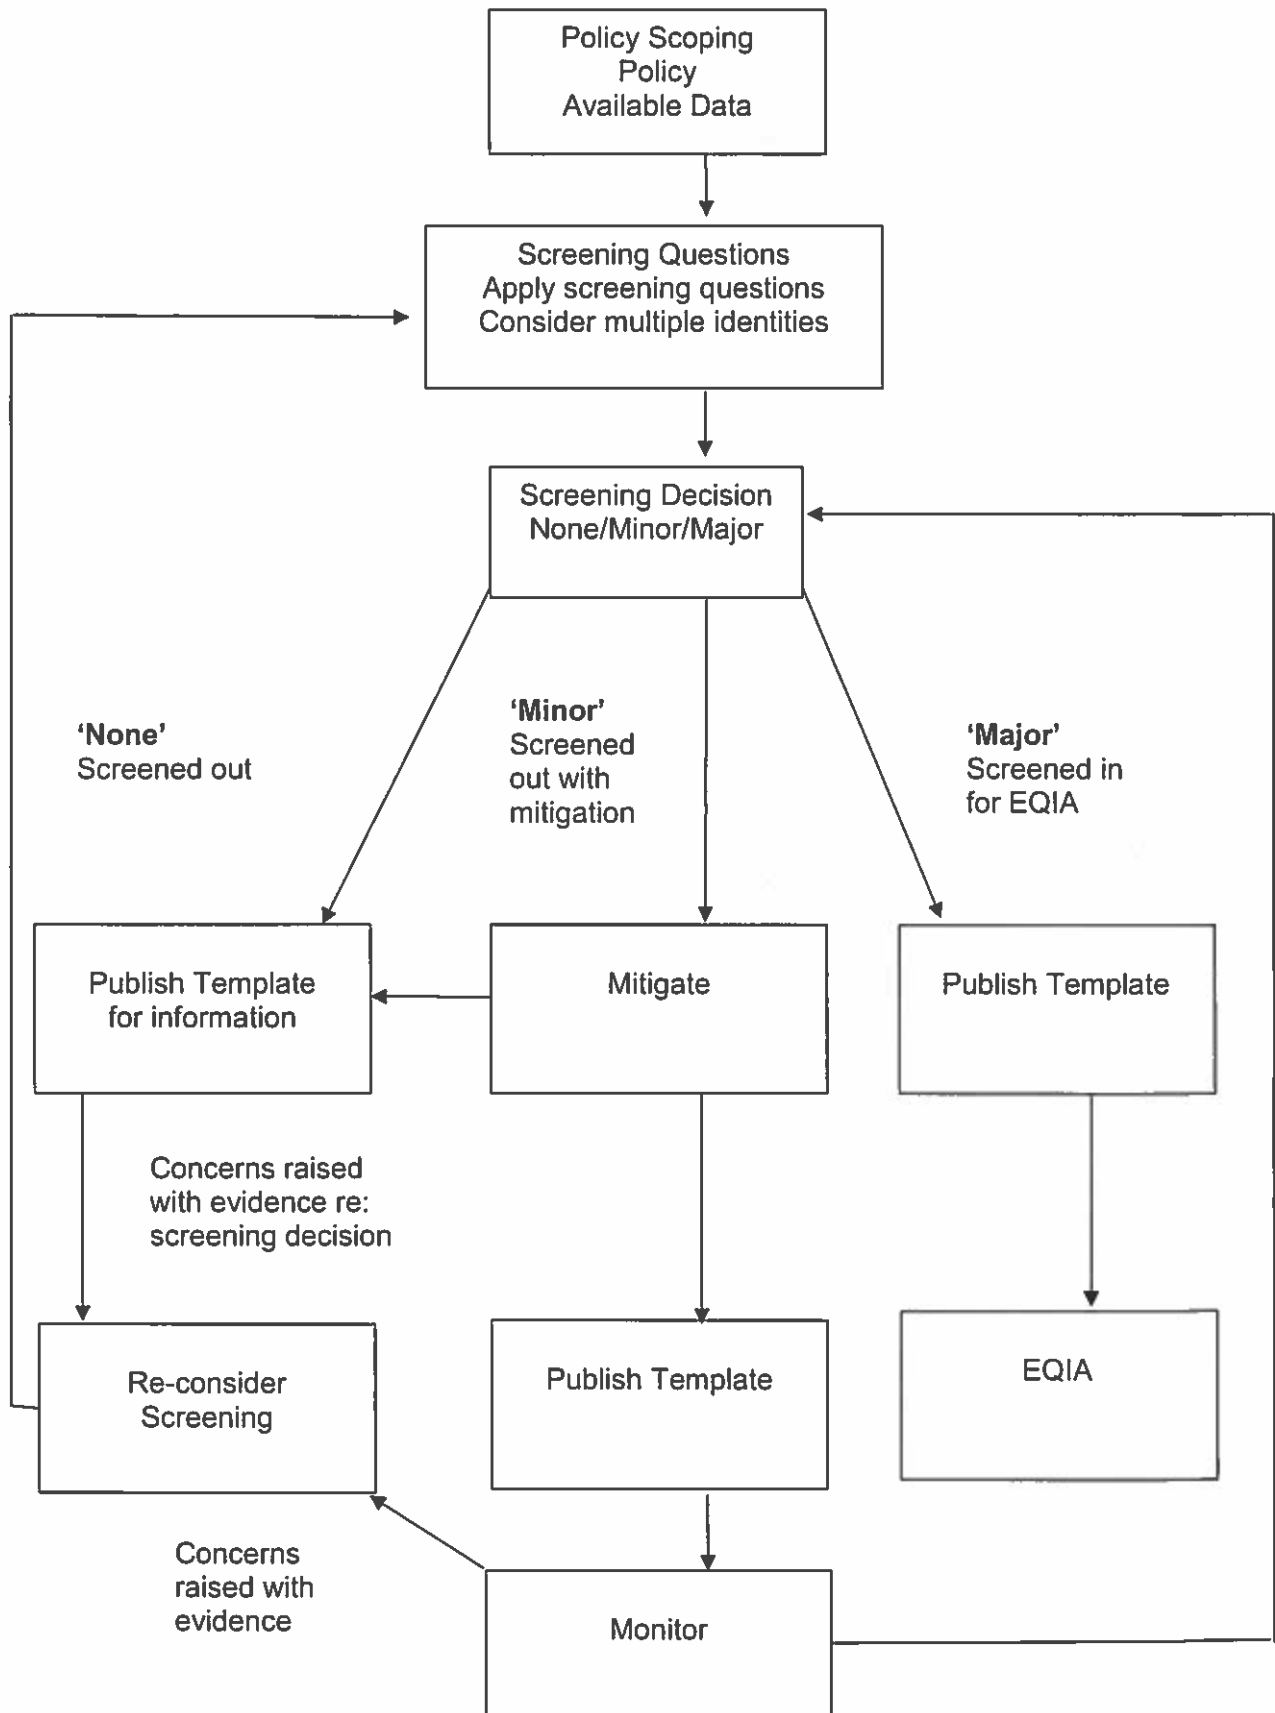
Policy Scoping
Policy
Available Data

Screening Questions
Apply screening questions
Consider multiple identities

Screening Decision
None/Minor/Major

**'None'**
Screened out

**'Minor'**
Screened out with mitigation

**'Major'**
Screened in for EQIA

Publish Template for information

Mitigate

Publish Template

Concerns raised with evidence re: screening decision

Re-consider Screening

Publish Template

EQIA

Concerns raised with evidence

Monitor